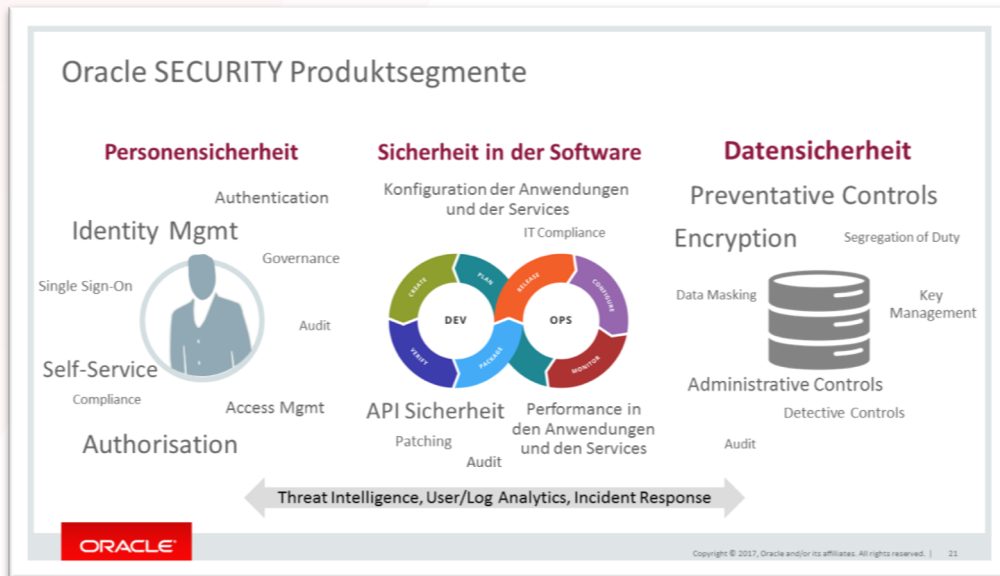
Oracle SECURITY Produktsegmente

Personensicherheit

Authentication

Identity Mgmt

Governance

Single Sign-On

Audit

Self-Service

Compliance

Access Mgmt

Authorisation

Sicherheit in der Software

Konfiguration der Anwendungen und der Services

IT Compliance

CREATE

PLAN

RELEASE

CONFIGURE

DEV

OPS

VERIFY

PACKAGE

MONITOR

API Sicherheit

Patching

Audit

Performance in den Anwendungen und den Services

Datensicherheit

Preventative Controls

Encryption

Segregation of Duty

Data Masking

Key Management

Administrative Controls

Detective Controls

Audit

Threat Intelligence, User/Log Analytics, Incident Response

ORACLE

Copyright © 2017, Oracle and/or its affiliates. All rights reserved. | 21